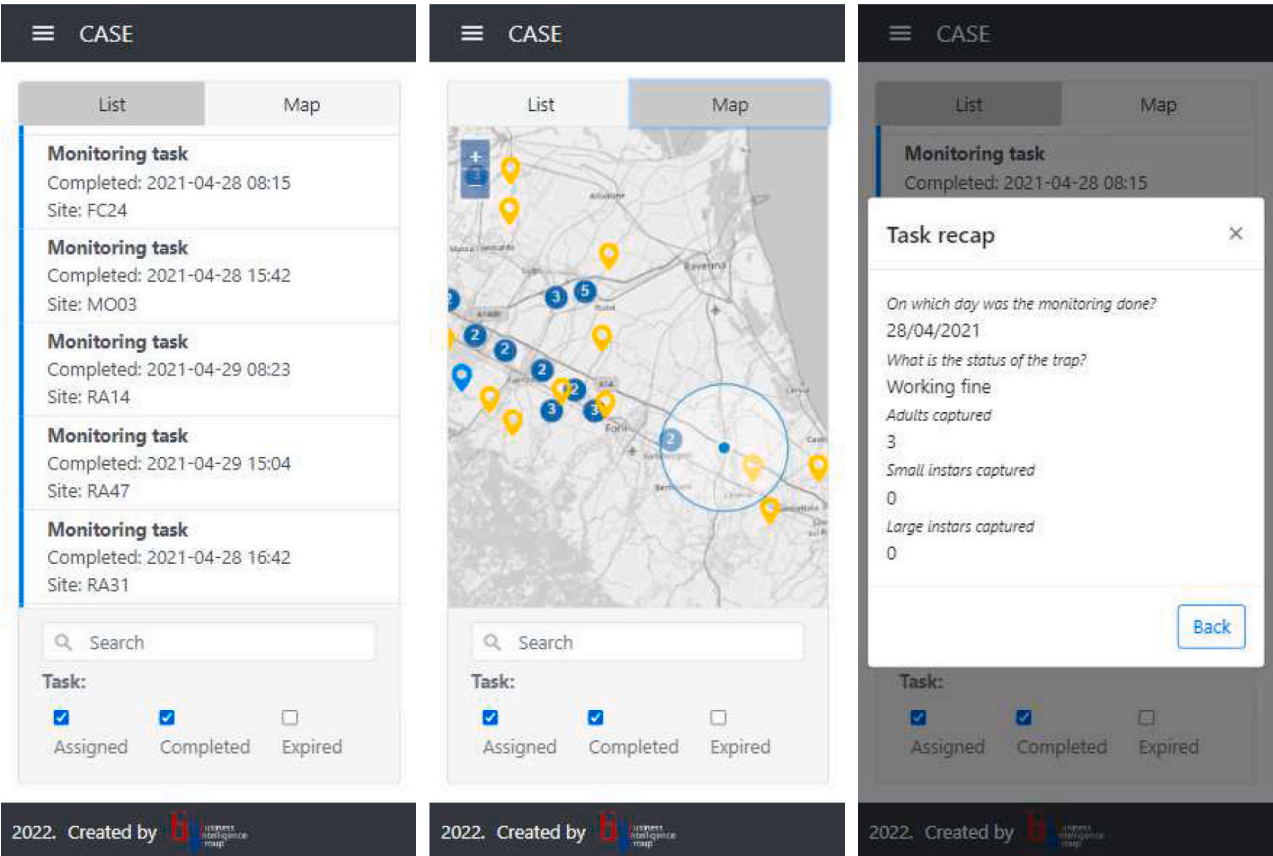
CASE

List
Map

Monitoring task
Completed: 2021-04-28 08:15
Site: FC24

Monitoring task
Completed: 2021-04-28 15:42
Site: MO03

Monitoring task
Completed: 2021-04-29 08:23
Site: RA14

Monitoring task
Completed: 2021-04-29 15:04
Site: RA47

Monitoring task
Completed: 2021-04-28 16:42
Site: RA31

Search

Task:
Assigned
Completed
Expired

2022. Created by business intelligence group

CASE

List
Map

+
−
Ravenna
Forlì
2
3
5
2
2
2
3
2
3
2

Search

Task:
Assigned
Completed
Expired

2022. Created by business intelligence group

CASE

List
Map

Monitoring task
Completed: 2021-04-28 08:15

Task recap
×

On which day was the monitoring done?
28/04/2021
What is the status of the trap?
Working fine
Adults captured
3
Small instars captured
0
Large instars captured
0

Back

Task:
Assigned
Completed
Expired

2022. Created by business intelligence group